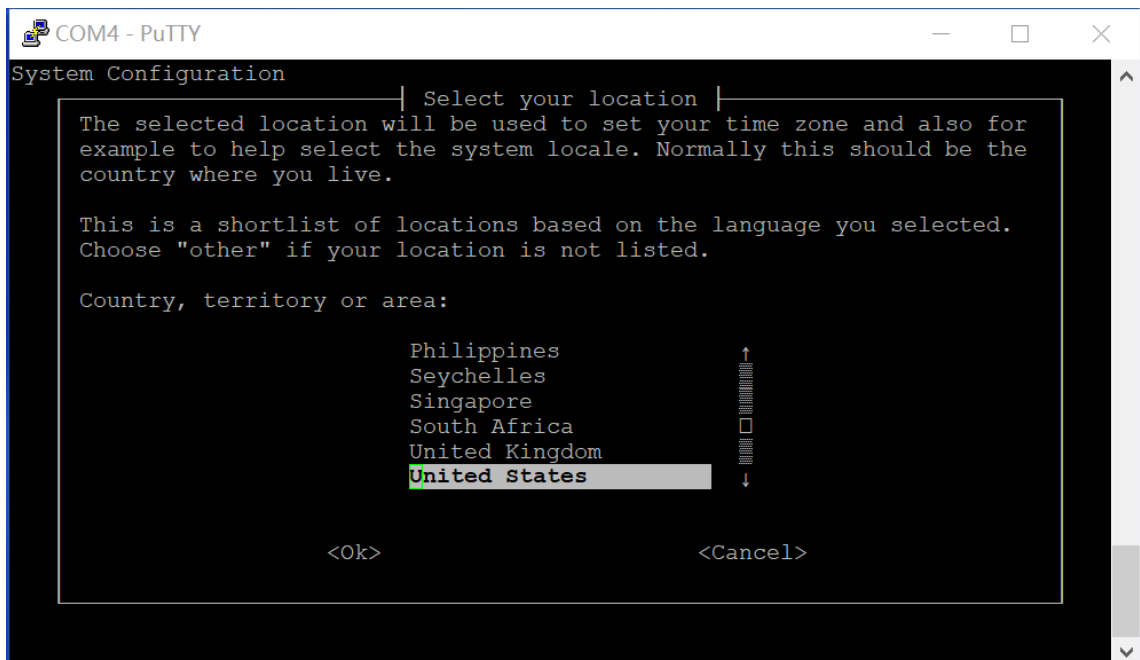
COM4 - PuTTY

System Configuration

Select your location

The selected location will be used to set your time zone and also for example to help select the system locale. Normally this should be the country where you live.

This is a shortlist of locations based on the language you selected. Choose "other" if your location is not listed.

Country, territory or area:

Philippines
Seychelles
Singapore
South Africa
United Kingdom
United States

<Ok>

<Cancel>